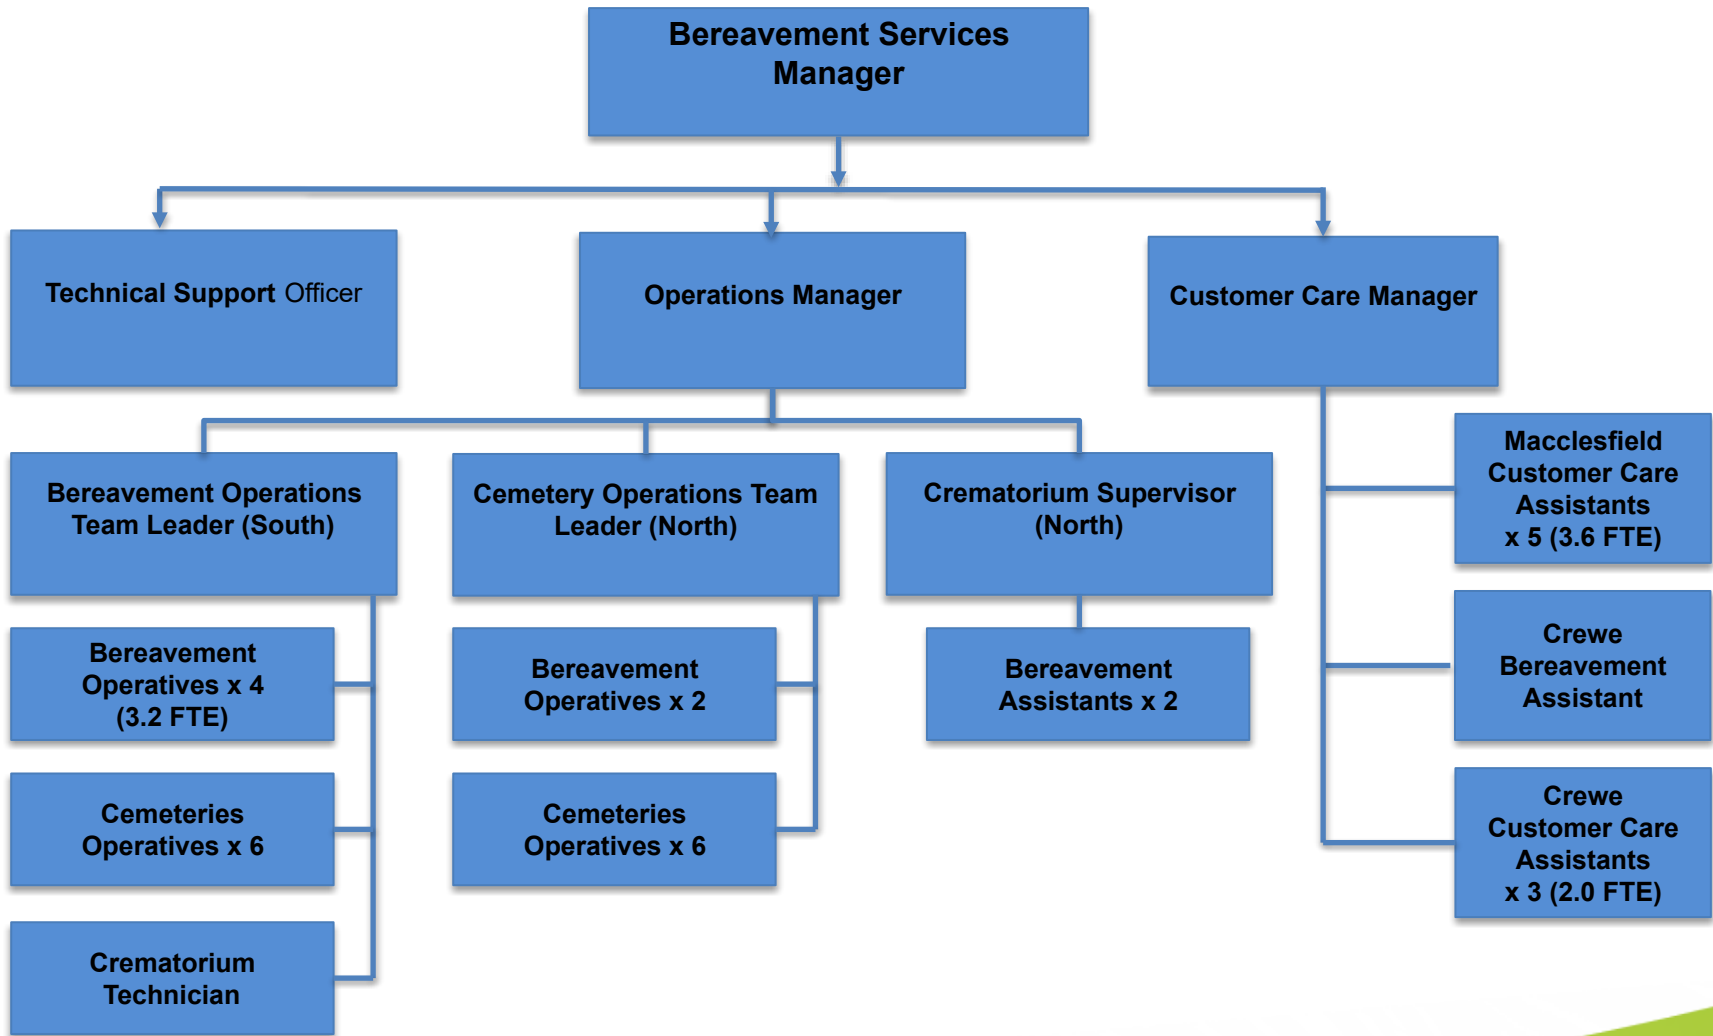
Bereavement Services Manager

Technical Support Officer

Operations Manager

Customer Care Manager

Bereavement Operations Team Leader (South)

Cemetery Operations Team Leader (North)

Crematorium Supervisor (North)

Macclesfield Customer Care Assistants x 5 (3.6 FTE)

Bereavement Operatives x 4 (3.2 FTE)

Bereavement Operatives x 2

Bereavement Assistants x 2

Crewe Bereavement Assistant

Cemeteries Operatives x 6

Cemeteries Operatives x 6

Crewe Customer Care Assistants x 3 (2.0 FTE)

Crematorium Technician